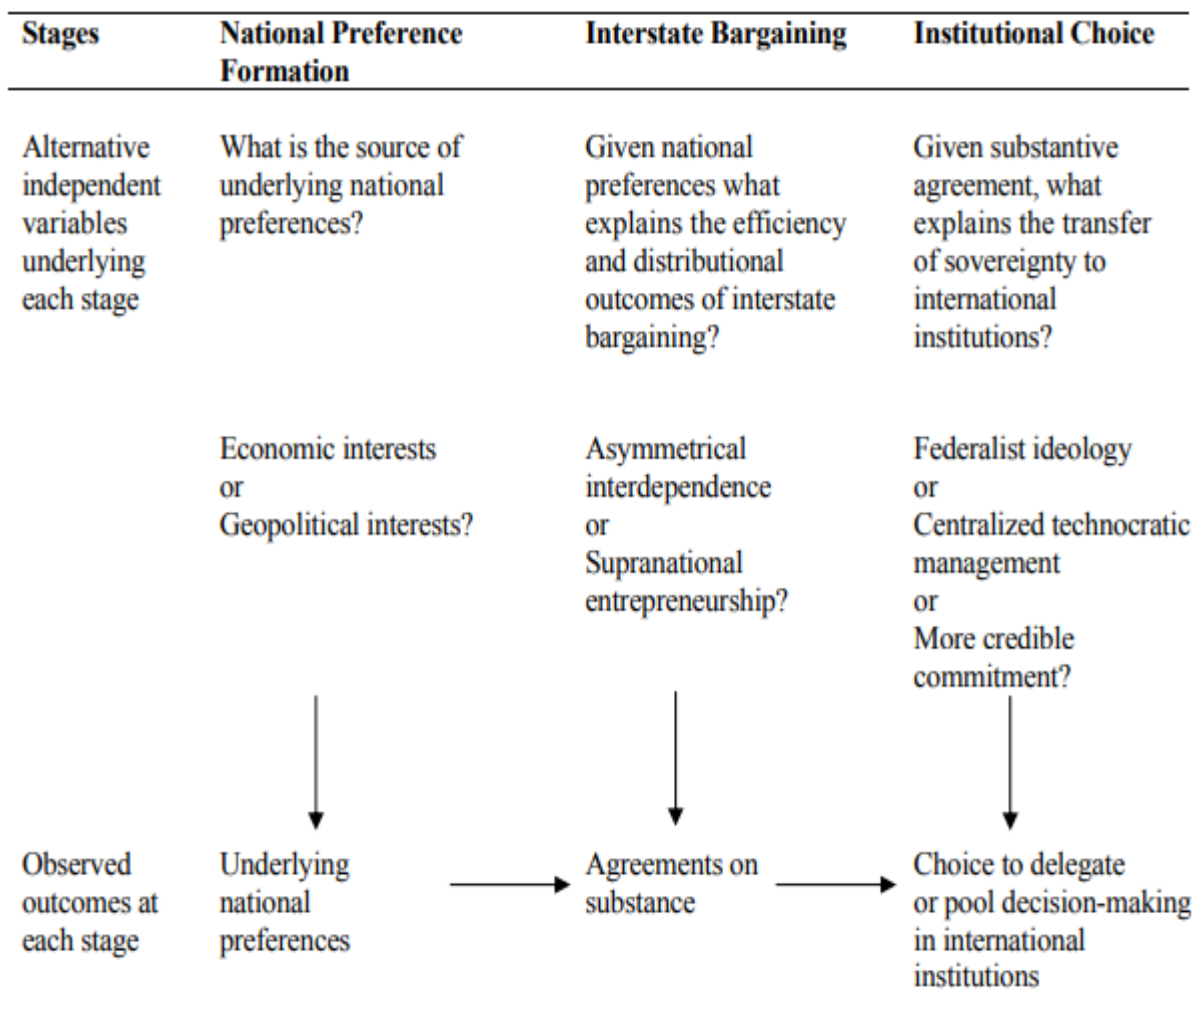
| Stages | National Preference Formation | Interstate Bargaining | Institutional Choice |
|---|---|---|---|
| Alternative independent variables underlying each stage | What is the source of underlying national preferences? | Given national preferences what explains the efficiency and distributional outcomes of interstate bargaining? | Given substantive agreement, what explains the transfer of sovereignty to international institutions? |
| | Economic interests or Geopolitical interests? | Asymmetrical interdependence or Supranational entrepreneurship? | Federalist ideology or Centralized technocratic management or More credible commitment? |
| Observed outcomes at each stage | Underlying national preferences | Agreements on substance | Choice to delegate or pool decision-making in international institutions |